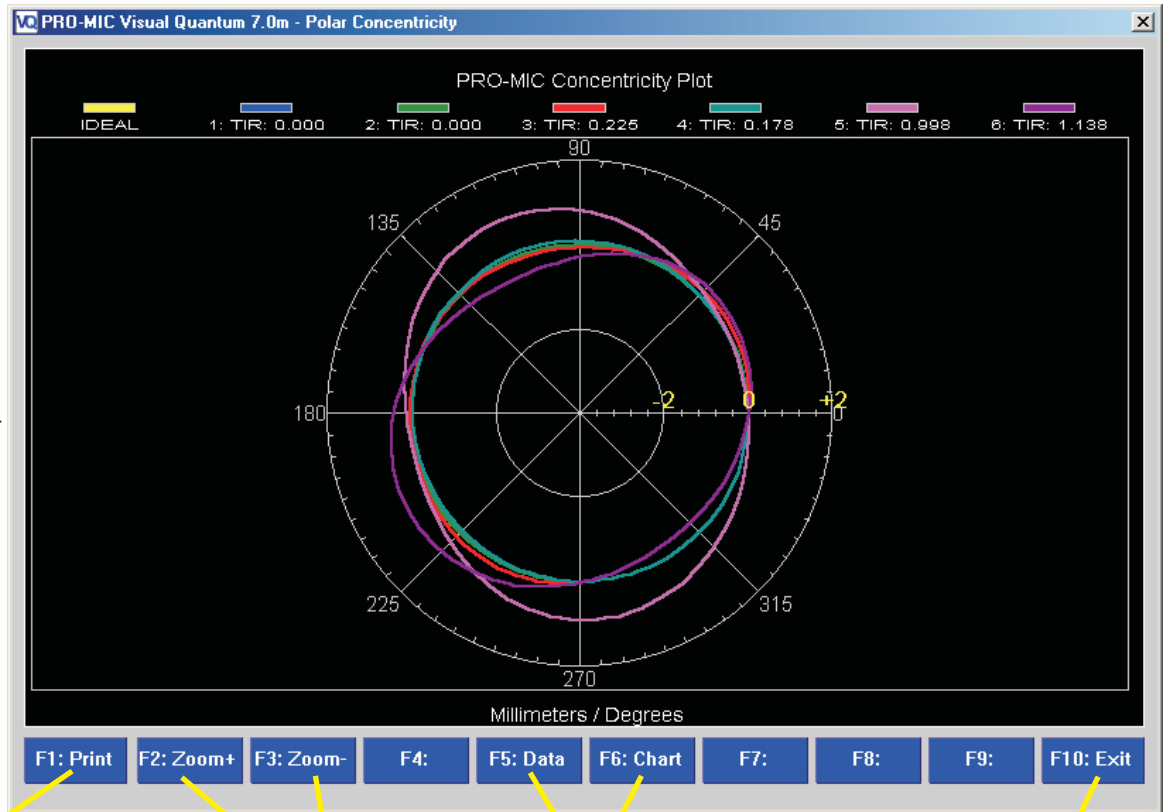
VQ PRO-MIC Visual Quantum 7.0m - Polar Concentricity

PRO-MIC Concentricity Plot

IDEAL 1: TIR: 0.000 2: TIR: 0.000 3: TIR: 0.225 4: TIR: 0.178 5: TIR: 0.998 6: TIR: 1.138

90
135
45
180
-2
0
+2
0
225
315
270

Millimeters / Degrees

F1: Print
F2: Zoom+
F3: Zoom-
F4:
F5: Data
F6: Chart
F7:
F8:
F9:
F10: Exit